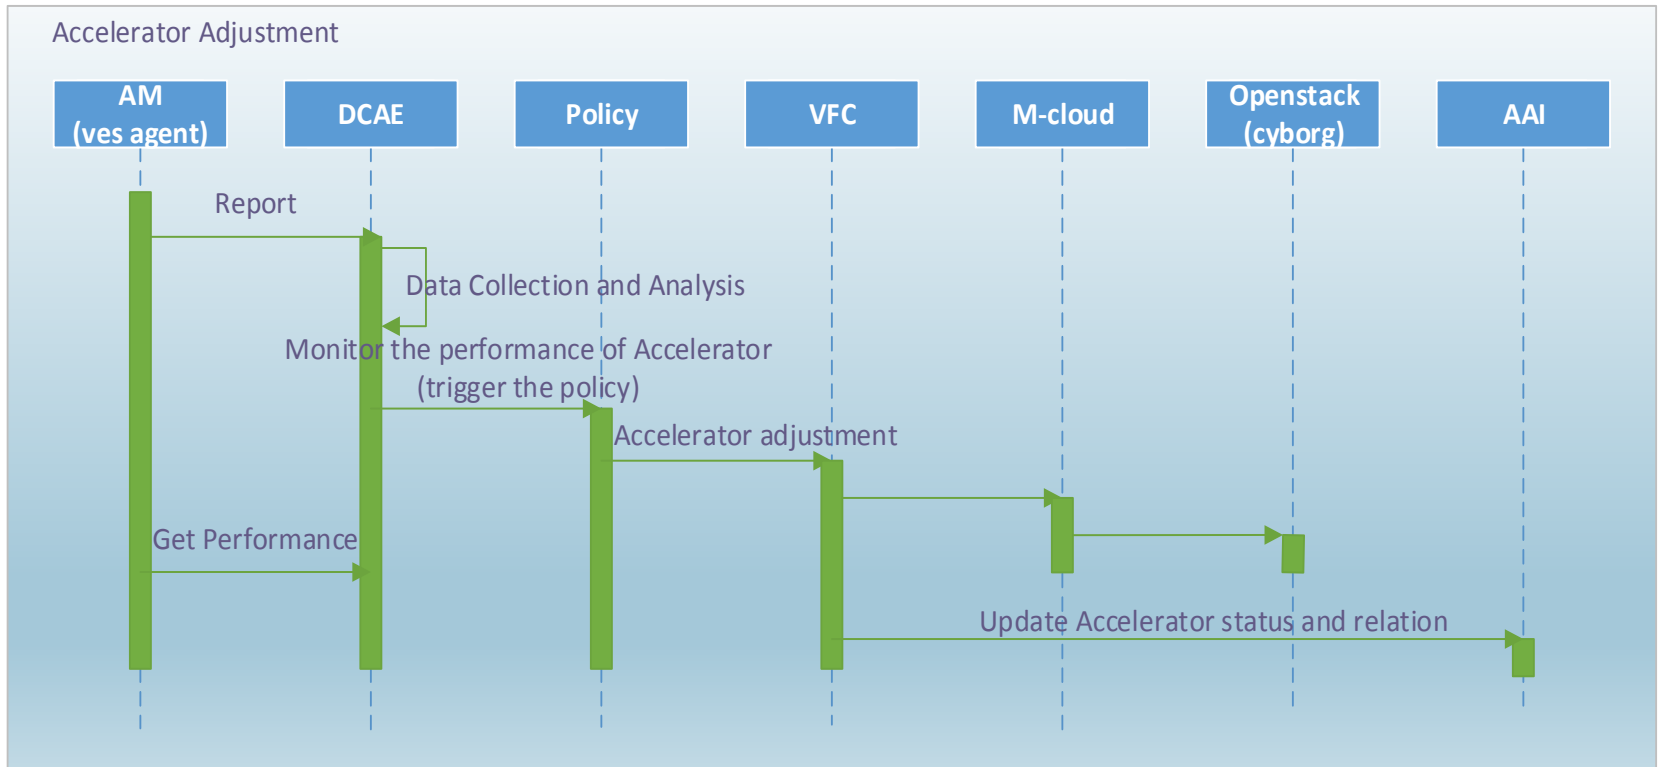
Accelerator Adjustment

AM (ves agent)

DCAE

Policy

VFC

M-cloud

Openstack (cyborg)

AAI

Report

Data Collection and Analysis

Monitor the performance of Accelerator (trigger the policy)

Accelerator adjustment

Get Performance

Update Accelerator status and relation